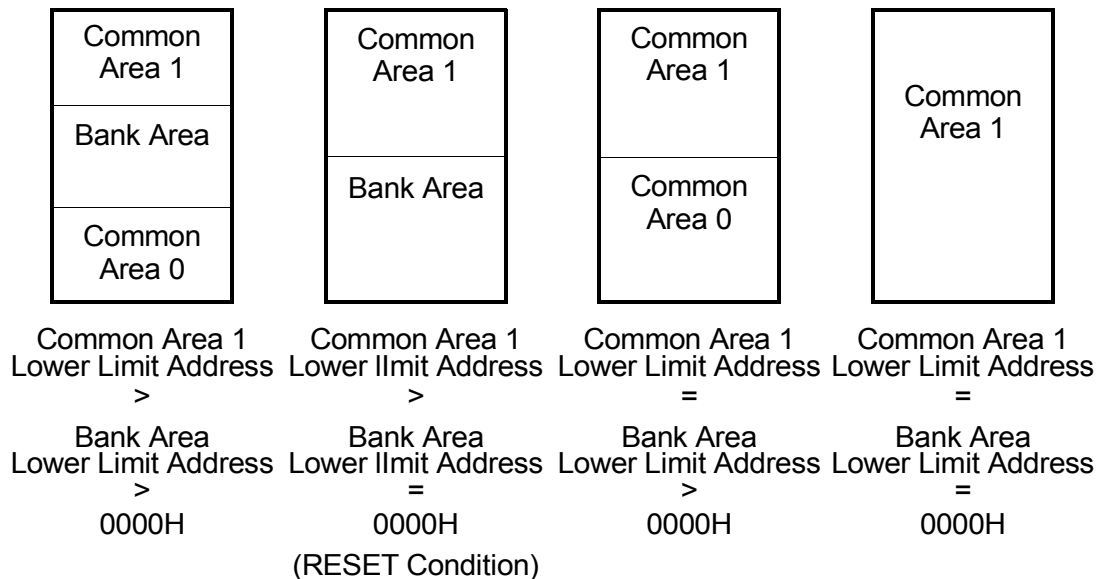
Common Area 1

Bank Area

Common Area 0

Common Area 1 Lower Limit Address > Bank Area Lower Limit Address > 0000H

Common Area 1

Bank Area

Common Area 1 Lower lImit Address > Bank Area Lower lImit Address = 0000H (RESET Condition)

Common Area 1

Common Area 0

Common Area 1 Lower Limit Address = Bank Area Lower Limit Address > 0000H

Common Area 1

Common Area 1 Lower Limit Address = Bank Area Lower Limit Address = 0000H